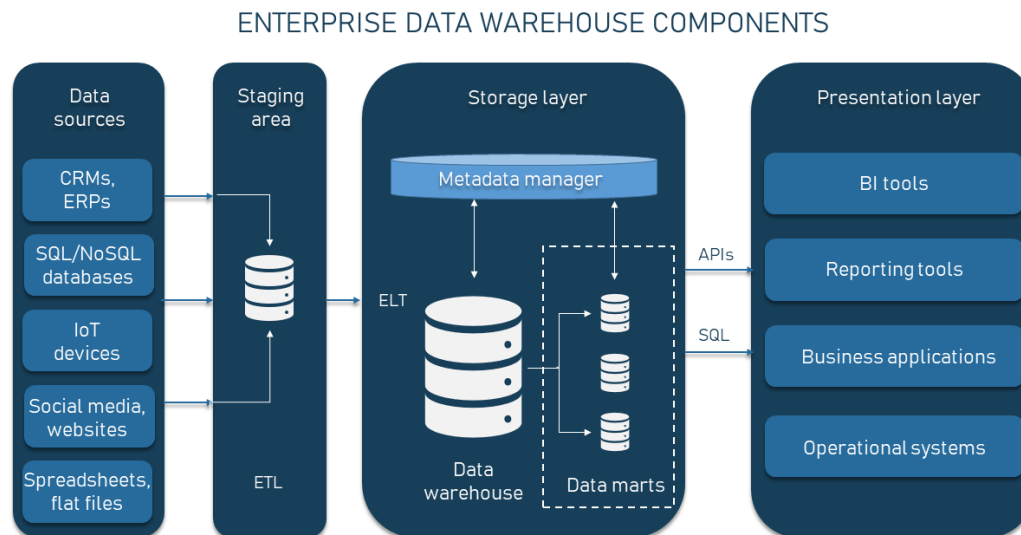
ENTERPRISE DATA WAREHOUSE COMPONENTS

Data sources

CRMs, ERPs

SQL/NoSQL databases

IoT devices

Social media, websites

Spreadsheets, flat files

Staging area

ETL

ELT

Storage layer

Metadata manager

Data warehouse

Data marts

APIs

SQL

Presentation layer

BI tools

Reporting tools

Business applications

Operational systems